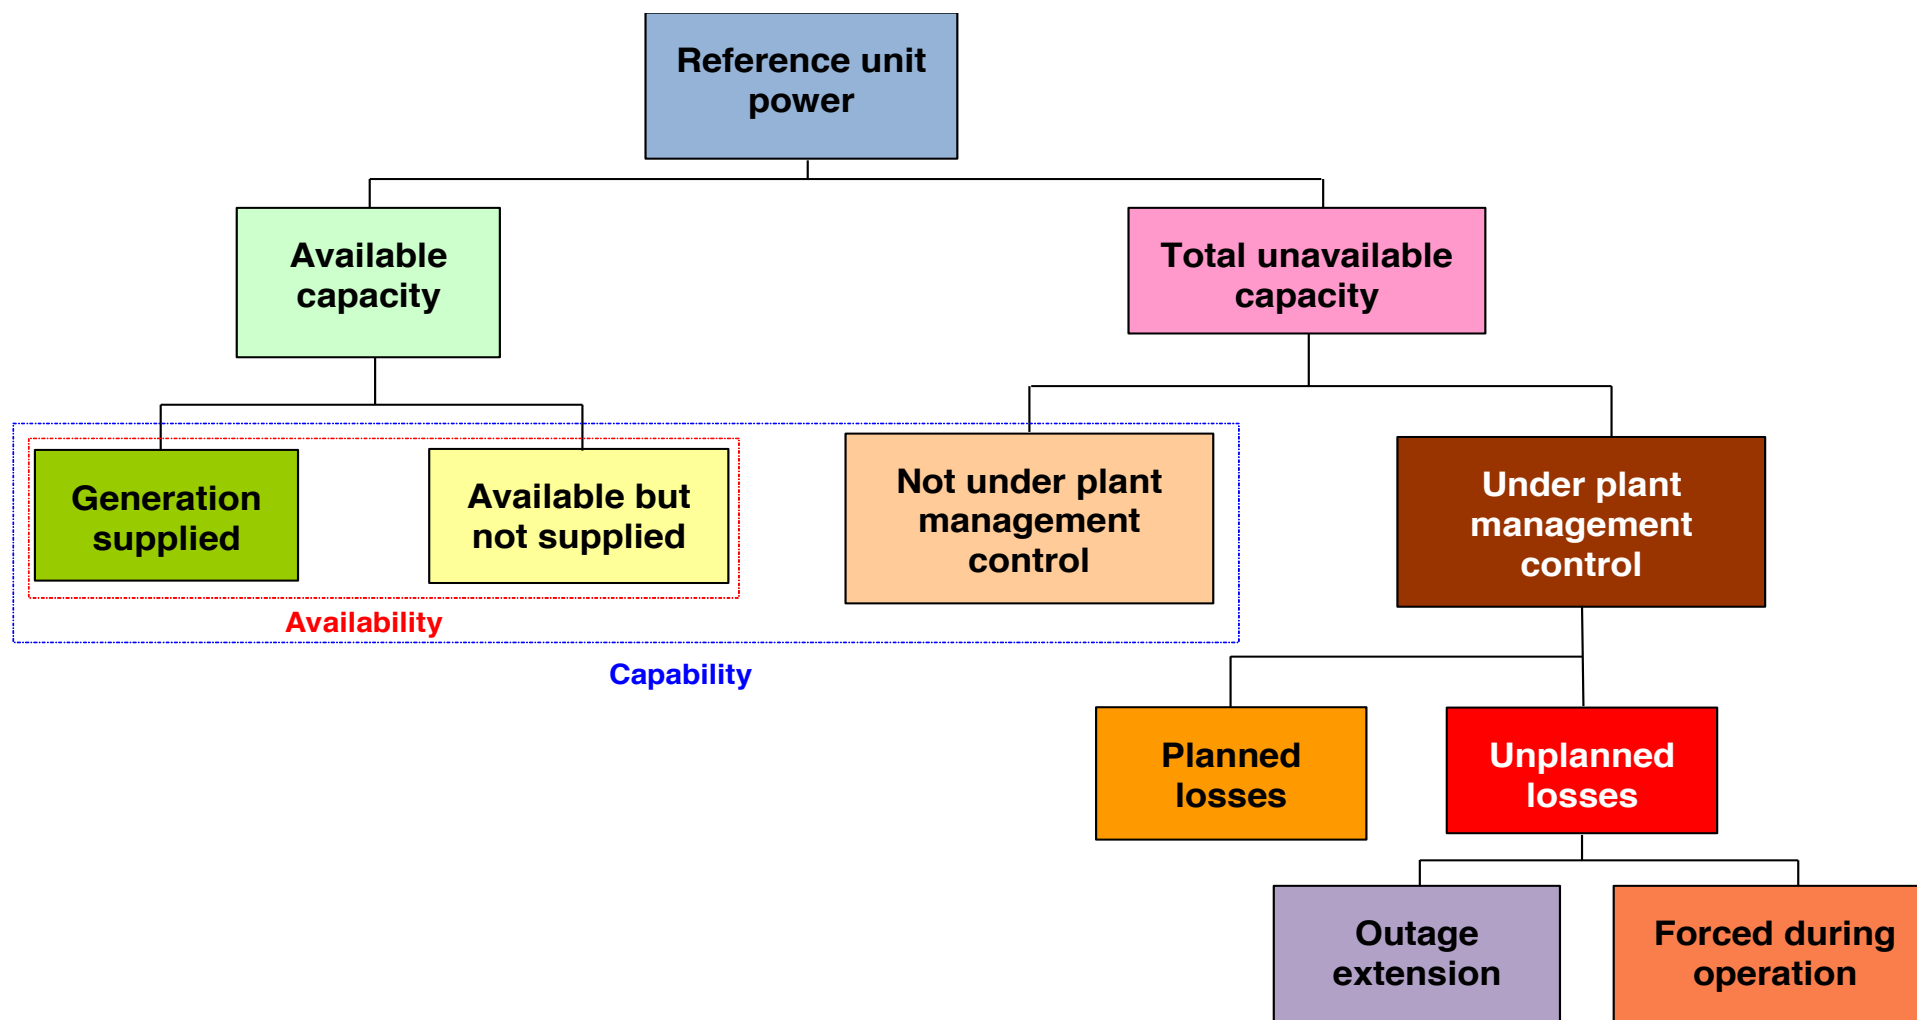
Reference unit power

Available capacity

Total unavailable capacity

Generation supplied

Available but not supplied

Not under plant management control

Under plant management control

Availability

Capability

Planned losses

Unplanned losses

Outage extension

Forced during operation